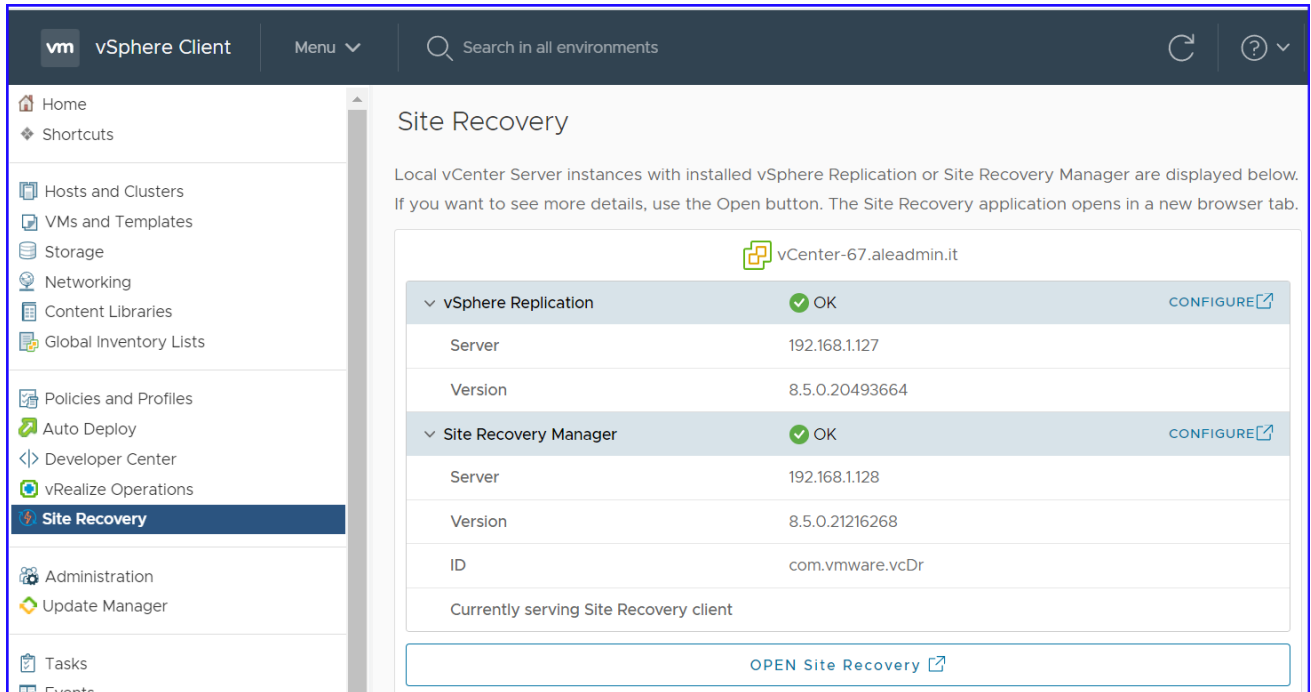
vm vSphere Client

Menu

Search in all environments

Home
Shortcuts

Hosts and Clusters
VMs and Templates
Storage
Networking
Content Libraries
Global Inventory Lists

Policies and Profiles
Auto Deploy
Developer Center
vRealize Operations
Site Recovery

Administration
Update Manager

Tasks
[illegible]

Site Recovery

Local vCenter Server instances with installed vSphere Replication or Site Recovery Manager are displayed below. If you want to see more details, use the Open button. The Site Recovery application opens in a new browser tab.

vCenter-67.aleadmin.it

| vSphere Replication | OK | CONFIGURE |
|---|---|---|
| Server | 192.168.1.127 | |
| Version | 8.5.0.20493664 | |
| Site Recovery Manager | OK | CONFIGURE |
| Server | 192.168.1.128 | |
| Version | 8.5.0.21216268 | |
| ID | com.vmware.vcDr | |
| Currently serving Site Recovery client | | |

OPEN Site Recovery